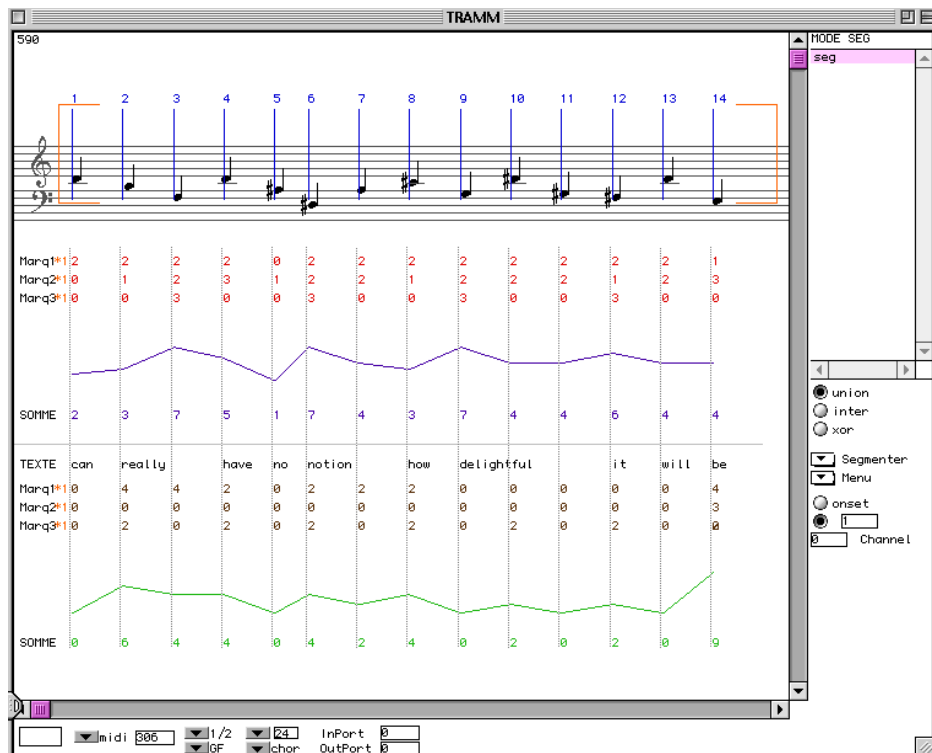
TRAMM

590

1 2 3 4 5 6 7 8 9 10 11 12 13 14

| | 1 | 2 | 3 | 4 | 5 | 6 | 7 | 8 | 9 | 10 | 11 | 12 | 13 | 14 |
|---|---|---|---|---|---|---|---|---|---|---|---|---|---|---|
| Marq1*1 | 2 | 2 | 2 | 2 | 0 | 2 | 2 | 2 | 2 | 2 | 2 | 2 | 2 | 1 |
| Marq2*1 | 0 | 1 | 2 | 3 | 1 | 2 | 2 | 1 | 2 | 2 | 2 | 1 | 2 | 3 |
| Marq3*1 | 0 | 0 | 3 | 0 | 0 | 3 | 0 | 0 | 3 | 0 | 0 | 3 | 0 | 0 |
| SOMME | 2 | 3 | 7 | 5 | 1 | 7 | 4 | 3 | 7 | 4 | 4 | 6 | 4 | 4 |

| TEXTE | can | really | | have | no | notion | | how | delightful | | | it | will | be |
|---|---|---|---|---|---|---|---|---|---|---|---|---|---|---|
| Marq1*1 | 0 | 4 | 4 | 2 | 0 | 2 | 2 | 2 | 0 | 0 | 0 | 0 | 0 | 4 |
| Marq2*1 | 0 | 0 | 0 | 0 | 0 | 0 | 0 | 0 | 0 | 0 | 0 | 0 | 0 | 3 |
| Marq3*1 | 0 | 2 | 0 | 2 | 0 | 2 | 0 | 2 | 0 | 2 | 0 | 2 | 0 | 0 |
| SOMME | 0 | 6 | 4 | 4 | 0 | 4 | 2 | 4 | 0 | 2 | 0 | 2 | 0 | 9 |

MODE SEG
seg

union
inter
xor

Segmenter
Menu

onset
1
0 Channel

midi 306
1/2
GF
24
chor
InPort 0
OutPort 0